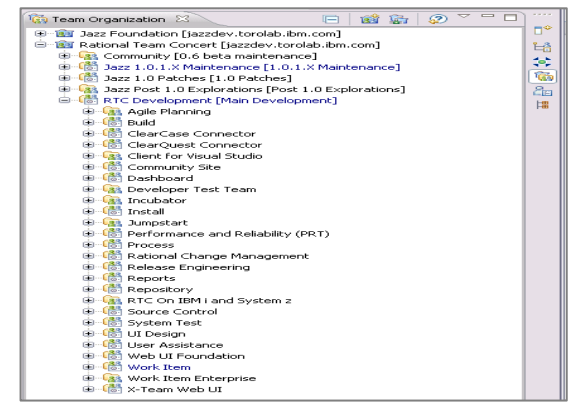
Team Organization

Jazz Foundation [jazzdev.torolab.ibm.com]
Rational Team Concert [jazzdev.torolab.ibm.com]
Community [0.6 beta maintenance]
Jazz 1.0.1.X Maintenance [1.0.1.X Maintenance]
Jazz 1.0 Patches [1.0 Patches]
Jazz Post 1.0 Explorations [Post 1.0 Explorations]
RTC Development [Main Development]
Agile Planning
Build
ClearCase Connector
ClearQuest Connector
Client for Visual Studio
Community Site
Dashboard
Developer Test Team
Incubator
Install
Jumpstart
Performance and Reliability (PRT)
Process
Rational Change Management
Release Engineering
Reports
Repository
RTC On IBM i and System z
Source Control
System Test
UI Design
User Assistance
Web UI Foundation
Work Item
Work Item Enterprise
X-Team Web UI